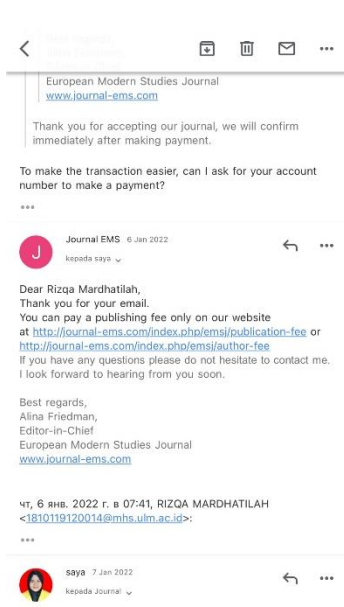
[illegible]
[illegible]
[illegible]
European Modern Studies Journal
www.journal-ems.com

Thank you for accepting our journal, we will confirm immediately after making payment.

To make the transaction easier, can I ask for your account number to make a payment?

•••

J

Journal EMS 6 Jan 2022
kepada saya

Dear Rizqa Mardhatilah,
Thank you for your email.
You can pay a publishing fee only on our website at http://journal-ems.com/index.php/emsj/publication-fee or http://journal-ems.com/index.php/emsj/author-fee
If you have any questions please do not hesitate to contact me.
I look forward to hearing from you soon.

Best regards,
Alina Friedman,
Editor-in-Chief
European Modern Studies Journal
www.journal-ems.com

чт, 6 янв. 2022 г. в 07:41, RIZQA MARDHATILAH <1810119120014@mhs.ulm.ac.id>:

•••

saya 7 Jan 2022
kepada Journal